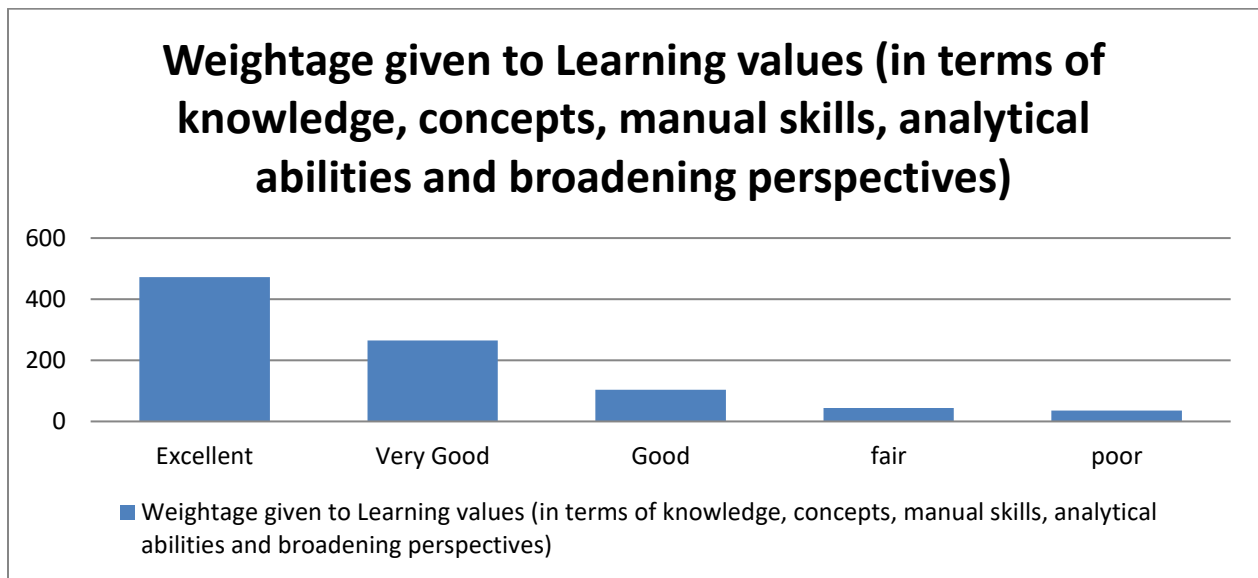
Weightage given to Learning values (in terms of knowledge, concepts, manual skills, analytical abilities and broadening perspectives)

600
400
200
0

Excellent
Very Good
Good
fair
poor

Weightage given to Learning values (in terms of knowledge, concepts, manual skills, analytical abilities and broadening perspectives)